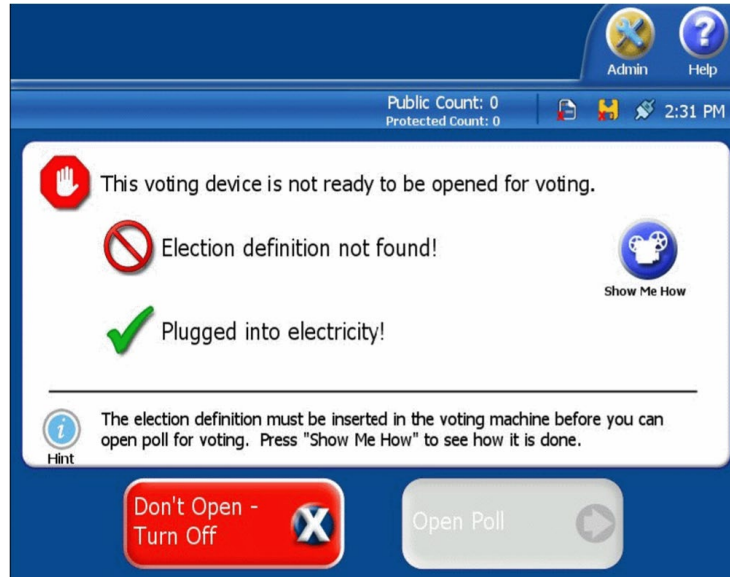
Admin Help

Public Count: 0
Protected Count: 0

2:31 PM

This voting device is not ready to be opened for voting.

Election definition not found!

Show Me How

Plugged into electricity!

The election definition must be inserted in the voting machine before you can open poll for voting. Press "Show Me How" to see how it is done.

Hint

Don't Open - Turn Off

Open Poll